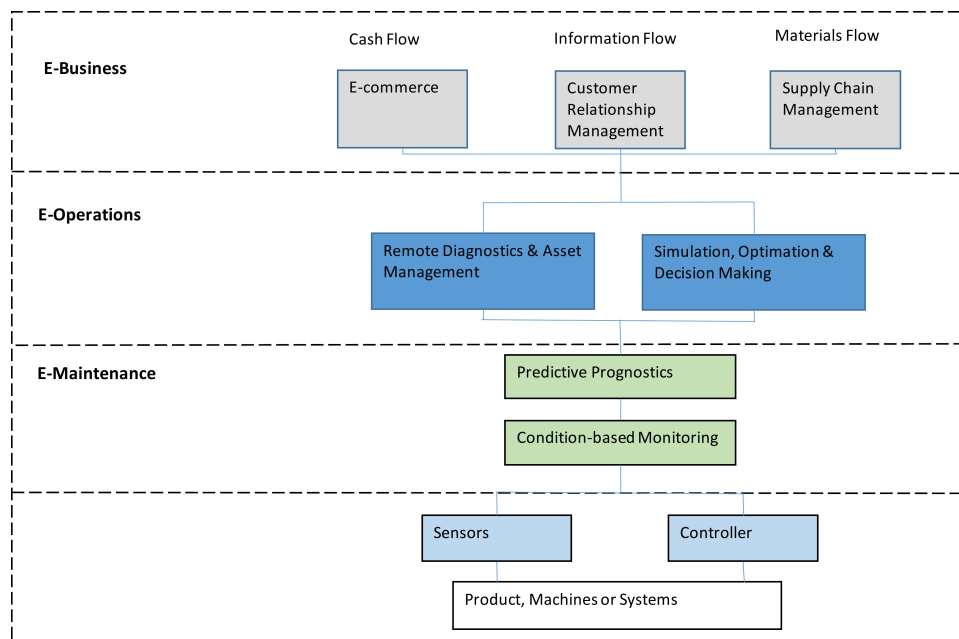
E-Business

Cash Flow

Information Flow

Materials Flow

E-commerce

Customer Relationship Management

Supply Chain Management

E-Operations

Remote Diagnostics & Asset Management

Simulation, Optimation & Decision Making

E-Maintenance

Predictive Prognostics

Condition-based Monitoring

Sensors

Controller

Product, Machines or Systems